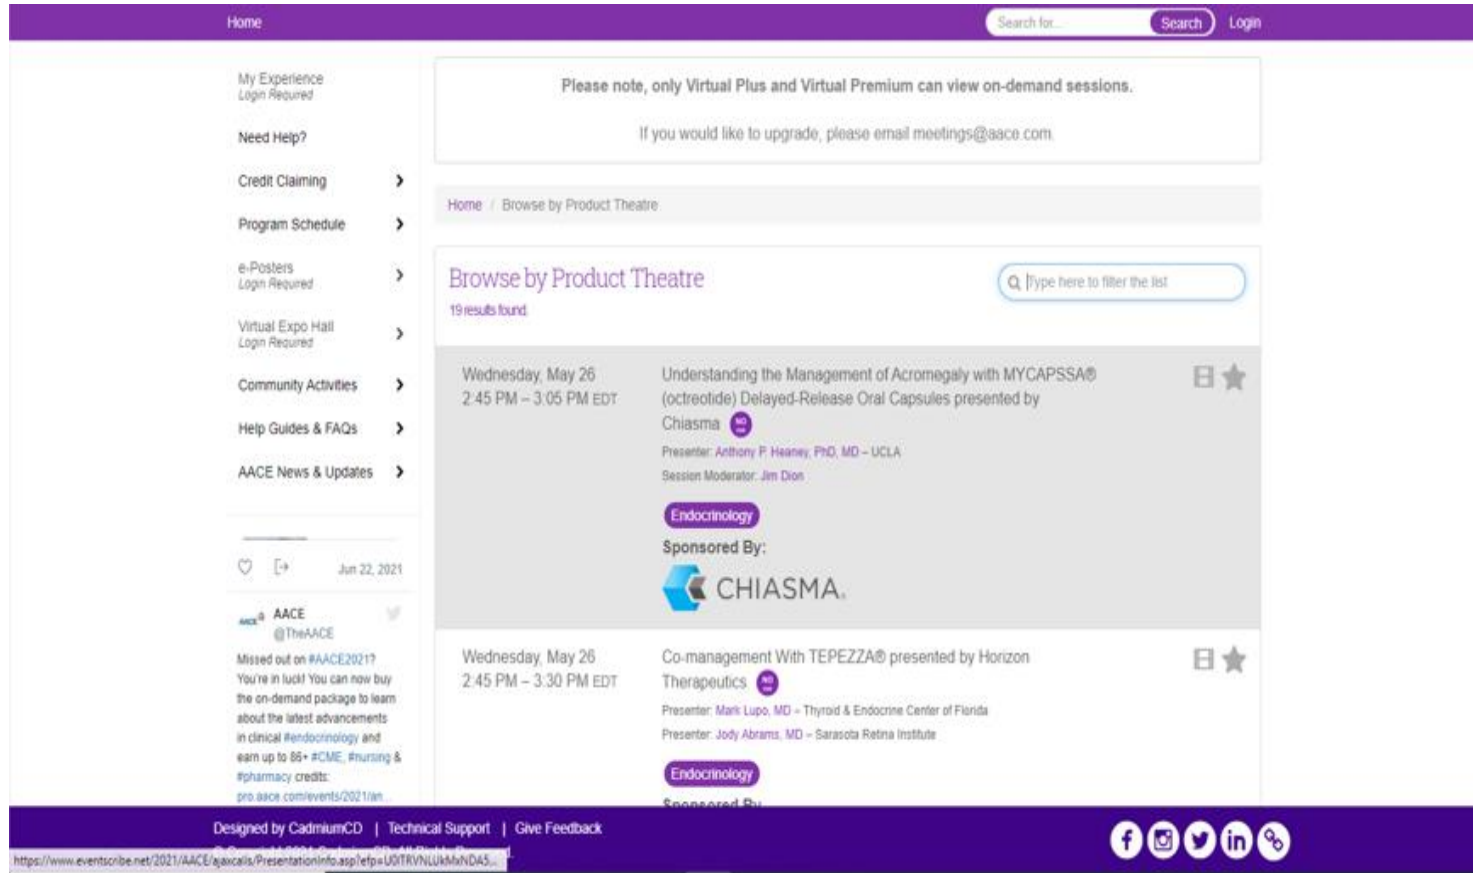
Home

Search for...

Search

Login

My Experience
Login Required

Need Help?

Credit Claiming

Program Schedule

e-Posters
Login Required

Virtual Expo Hall
Login Required

Community Activities

Help Guides & FAQs

AACE News & Updates

Jun 22, 2021

AACE
@TheAACE

Missed out on #AACE2021? You're in luck! You can now buy the on-demand package to learn about the latest advancements in clinical #endocrinology and earn up to 86+ #CME, #nursing & #pharmacy credits: pro.aace.com/events/2021/an...

Please note, only Virtual Plus and Virtual Premium can view on-demand sessions.

If you would like to upgrade, please email meetings@aace.com.

Home / Browse by Product Theatre

Browse by Product Theatre

19 results found

Type here to filter the list

Wednesday, May 26
2:45 PM – 3:05 PM EDT

Understanding the Management of Acromegaly with MYCAPSSA® (octreotide) Delayed-Release Oral Capsules presented by Chiasma

Presenter: Anthony P. Heaney, PhD, MD – UCLA

Session Moderator: Jim Dion

Endocrinology

Sponsored By:

CHIASMA.

Wednesday, May 26
2:45 PM – 3:30 PM EDT

Co-management With TEPEZZA® presented by Horizon Therapeutics

Presenter: Mark Lupo, MD – Thyroid & Endocrine Center of Florida

Presenter: Jody Abrams, MD – Sarasota Retina Institute

Endocrinology

Sponsored By

Designed by CadmiumCD | Technical Support | Give Feedback

https://www.eventscribe.net/2021/AACE/ajaxcalls/PresentationInfo.asp?efp=U0lTRVNLUkMxNDA5...